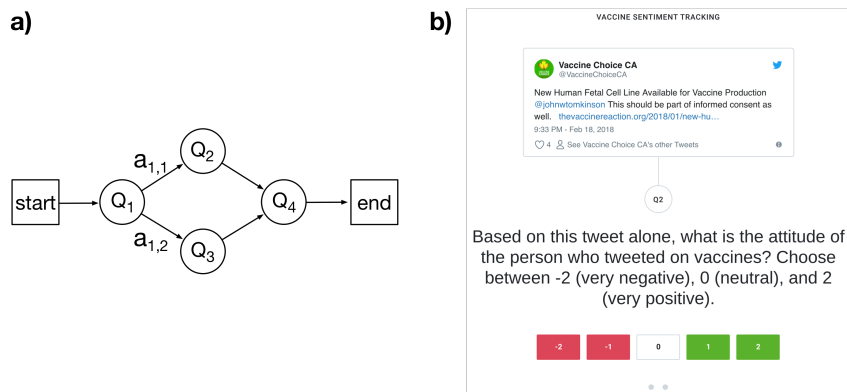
a)

start

$Q_1$

$a_{1,1}$

$a_{1,2}$

$Q_2$

$Q_3$

$Q_4$

end

b)

VACCINE SENTIMENT TRACKING

Vaccine Choice CA
@VaccineChoiceCA

New Human Fetal Cell Line Available for Vaccine Production @johnwtomkinson This should be part of informed consent as well. thevaccinereaction.org/2018/01/new-hu…
9:33 PM - Feb 18, 2018

4 See Vaccine Choice CA's other Tweets

Q2

Based on this tweet alone, what is the attitude of the person who tweeted on vaccines? Choose between -2 (very negative), 0 (neutral), and 2 (very positive).

-2 -1 0 1 2